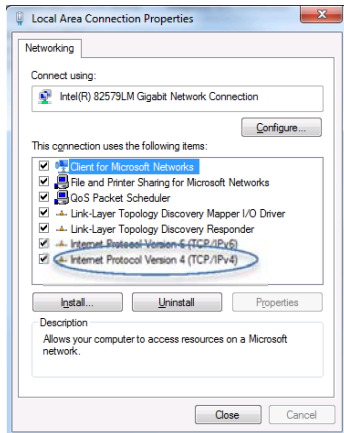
Local Area Connection Properties

Networking

Connect using:

Intel(R) 82579LM Gigabit Network Connection

Configure...

This connection uses the following items:

Client for Microsoft Networks
File and Printer Sharing for Microsoft Networks
QoS Packet Scheduler
Link-Layer Topology Discovery Mapper I/O Driver
Link-Layer Topology Discovery Responder
Internet Protocol Version 6 (TCP/IPv6)
Internet Protocol Version 4 (TCP/IPv4)

Install...
Uninstall
Properties

Description

Allows your computer to access resources on a Microsoft network.

Close
Cancel